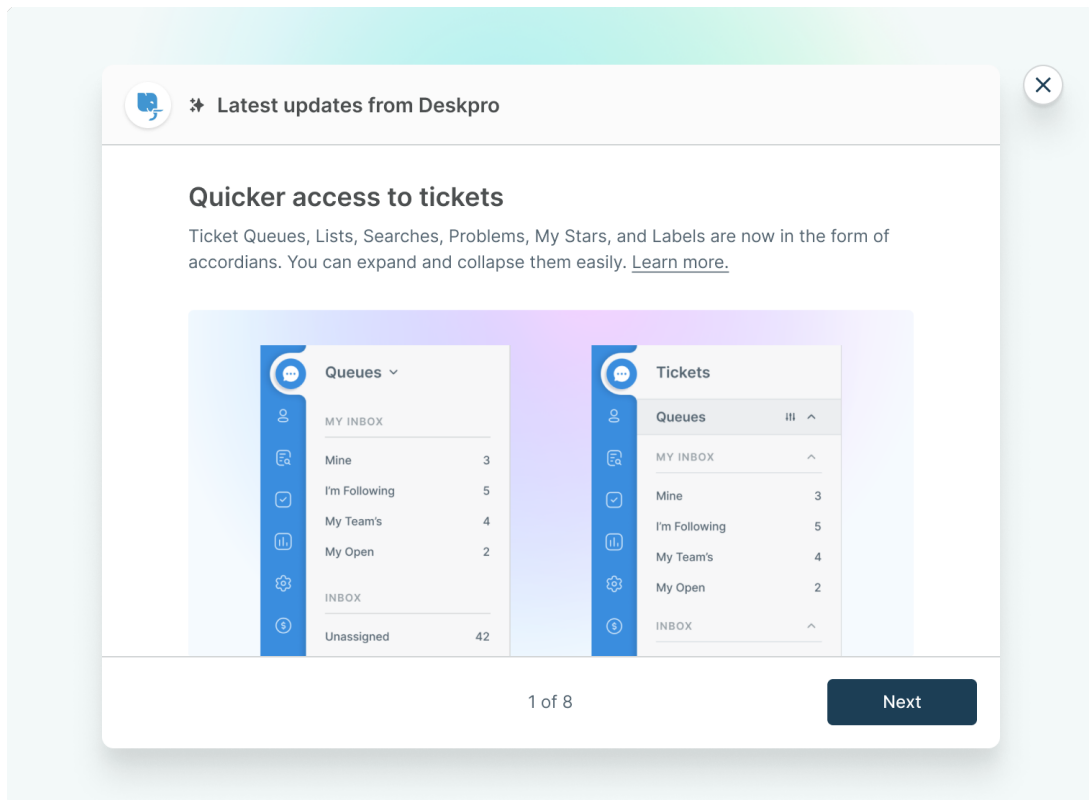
Latest updates from Deskpro

Quicker access to tickets

Ticket Queues, Lists, Searches, Problems, My Stars, and Labels are now in the form of accordians. You can expand and collapse them easily. Learn more.

Queues

MY INBOX

| | |
|---|---|
| Mine | 3 |
| I'm Following | 5 |
| My Team's | 4 |
| My Open | 2 |

INBOX

| | |
|---|---|
| Unassigned | 42 |

Tickets

Queues

MY INBOX

| | |
|---|---|
| Mine | 3 |
| I'm Following | 5 |
| My Team's | 4 |
| My Open | 2 |

INBOX

1 of 8

Next